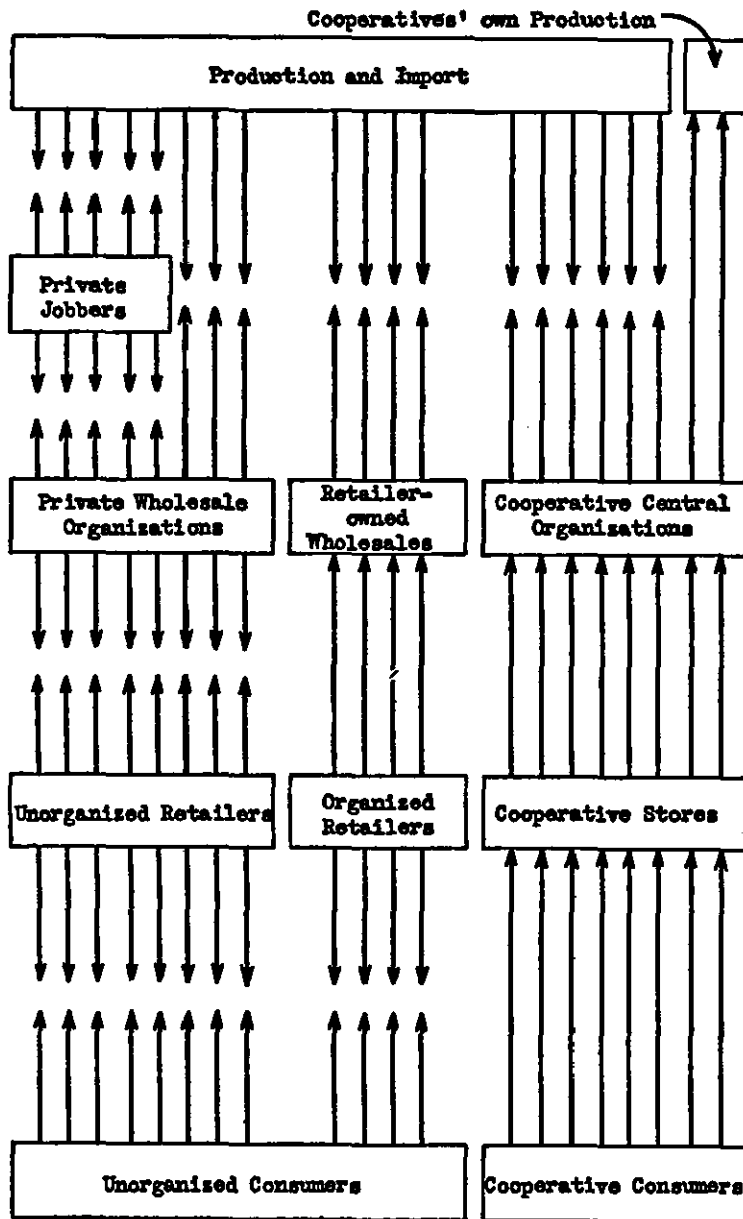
Cooperatives' own Production

Production and Import

Private Jobbers

Private Wholesale Organizations

Retailer-owned Wholesales

Cooperative Central Organizations

Unorganized Retailers

Organized Retailers

Cooperative Stores

Unorganized Consumers

Cooperative Consumers